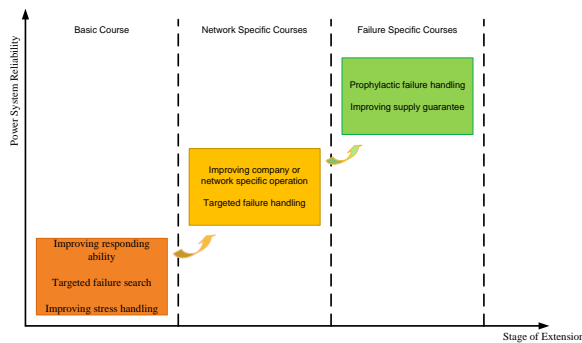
Power System Reliability

Basic Course

Network Specific Courses

Failure Specific Courses

Prophylactic failure handling

Improving supply guarantee

Improving company or network specific operation

Targeted failure handling

Improving responding ability

Targeted failure search

Improving stress handling

Stage of Extension